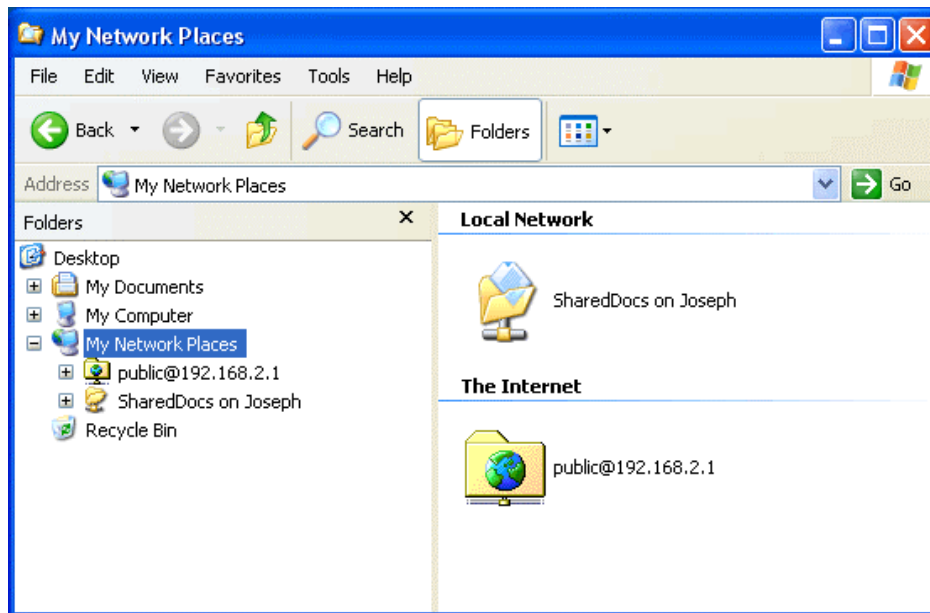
My Network Places

File Edit View Favorites Tools Help

Back Search Folders

Address My Network Places Go

Folders ×

Desktop
My Documents
My Computer
My Network Places
public@192.168.2.1
SharedDocs on Joseph
Recycle Bin

Local Network

SharedDocs on Joseph

The Internet

public@192.168.2.1